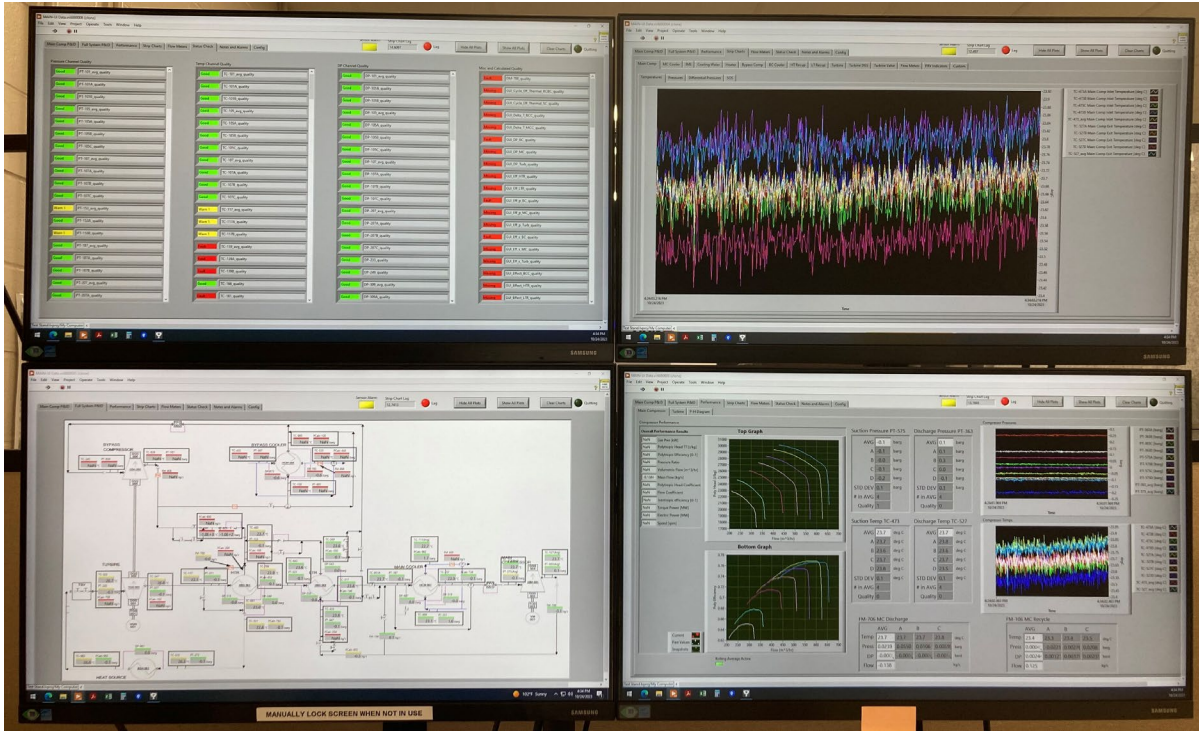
SAMSUNG

SAMSUNG

Top Graph

Bottom Graph

Suction Pressure PT-375

Discharge Pressure PT-363

Suction Temp TC-471

Discharge Temp TC-327

AVG

A

B

C

D

STD DEV

# In AVG

Quality

FM-106 MC Discharge

FM-106 MC Recycle

Temp

Press

DP

Flow

BYPASS COMPRESSOR

BYPASS COOLER

TURBINE

MAIN COOLER

HEAT SOURCE

Compressor Pressures

Compressor Temps

Time

SAMSUNG

SAMSUNG

MANUALLY LOCK SCREEN WHEN NOT IN USE